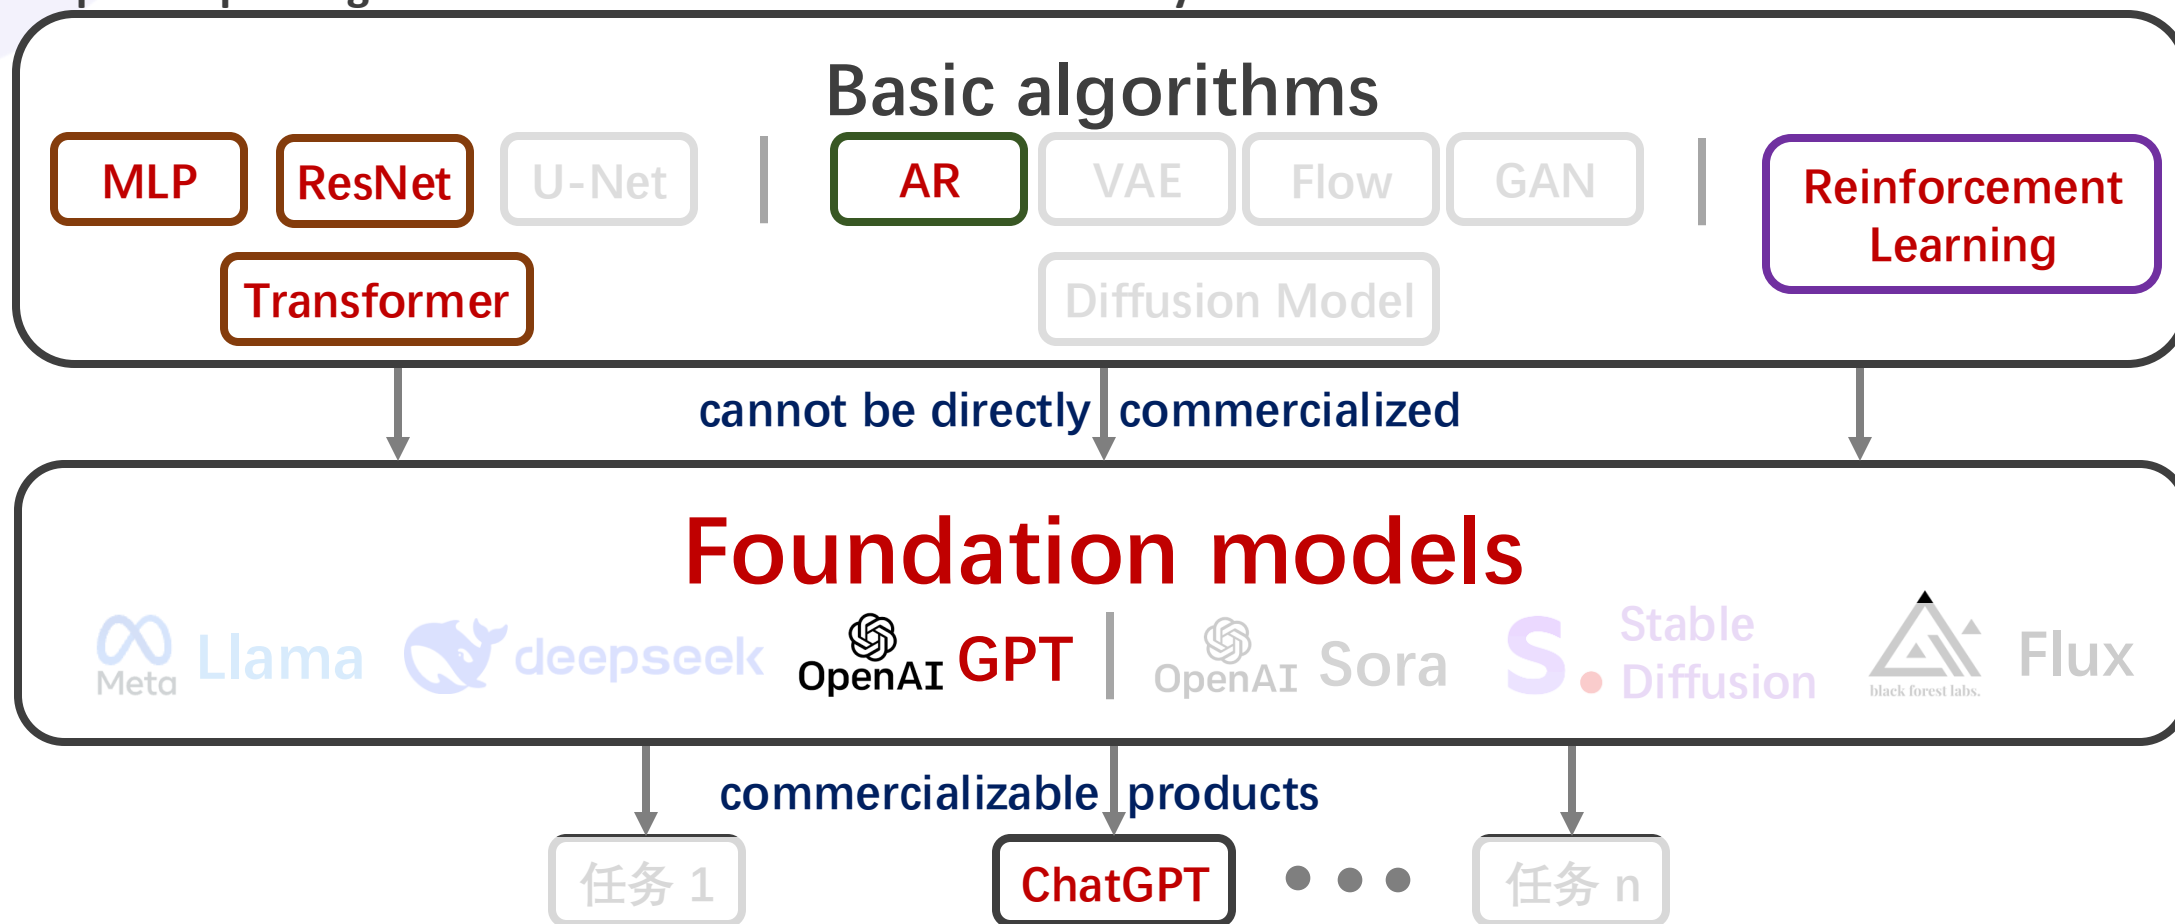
Basic algorithms

MLP ResNet U-Net | AR VAE Flow GAN | Reinforcement Learning

Transformer Diffusion Model

cannot be directly commercialized

Foundation models

Meta Llama deepseek OpenAI GPT | OpenAI Sora Stable Diffusion black forest labs. Flux

commercializable products

任务 1 ChatGPT • • • 任务 n